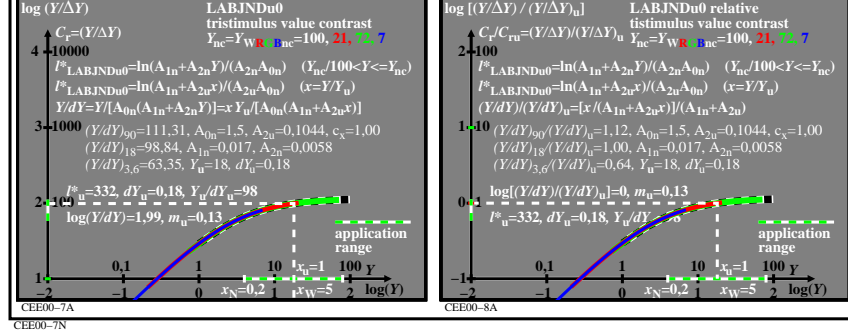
log (Y/ΔY)

LABJNDu0
tristimulus value contrast
$Y_{nc}=Y_{WRGBnc}=100$, 21, 72, 7

$C_Y=(Y/\Delta Y)$

4 10000

$l^*_{LABJNDu0}=\ln(A_{1n}+A_{2n}Y)/(A_{2n}A_{0n})$ $(Y_{nc}/100<Y<=Y_{nc})$
$l^*_{LABJNDu0}=\ln(A_{1n}+A_{2n}x)/(A_{2n}A_{0n})$ $(x=Y/Y_u)$
$Y/dY=Y/[A_{0n}(A_{1n}+A_{2n}Y)]=xY_u/[A_{0n}(A_{1n}+A_{2u}x)]$

3 1000 $(Y/dY)_{90}=111{,}31$, $A_{0n}=1{,}5$, $A_{2n}=0{,}1044$, $c_x=1{,}00$
$(Y/dY)_{18}=98{,}84$, $A_{1n}=0{,}017$, $A_{2n}=0{,}0058$
$(Y/dY)_{3,6}=63{,}35$, $Y_u=18$, $dY_u=0{,}18$

$l^*=332$, $dY_u=0{,}18$, $Y_u/dY_u=98$

2 100

log(Y/dY)=1,99, $m_u=0{,}13$

application range

1 0,1 1 10 $x_u=1$ 100 Y

−2 −1 0 $x_N=0{,}2$ 1 $x_W=5$ 2 log(Y)

CEE00−7A

log [(Y/ΔY) / (Y/ΔY)u]

LABJNDu0 relative
tistimulus value contrast
$Y_{nc}=Y_{WRGBnc}=100$, 21, 72, 7

$C_Y/C_{Yu}=(Y/\Delta Y)/(Y/\Delta Y)_u$

2 100

$l^*_{LABJNDu0}=\ln(A_{1n}+A_{2n}Y)/(A_{2n}A_{0n})$ $(Y_{nc}/100<Y<=Y_{nc})$
$l^*_{LABJNDu0}=\ln(A_{1n}+A_{2n}x)/(A_{2n}A_{0n})$ $(x=Y/Y_u)$
$(Y/dY)/(Y/dY)_u=[x/(A_{1n}+A_{2u}x)]/(A_{1n}+A_{2u})$

1 10 $(Y/dY)_{90}/(Y/dY)_u=1{,}12$, $A_{0n}=1{,}5$, $A_{2n}=0{,}1044$, $c_x=1{,}00$
$(Y/dY)_{18}/(Y/dY)_u=1{,}00$, $A_{1n}=0{,}017$, $A_{2n}=0{,}0058$
$(Y/dY)_{3,6}/(Y/dY)_u=0{,}64$, $Y_u=18$, $dY_u=0{,}18$

log[(Y/dY)/(Y/dY)u]=0, $m_u=0{,}13$

0 1

$l^*_u=332$, $dY_u=0{,}18$, $Y_u/dY_u=98$

application range

−1 0,1 1 10 $x_u=1$ 100 Y

−2 −1 0 $x_N=0{,}2$ 1 $x_W=5$ 2 log(Y)

CEE00−8A

CEE00−7N